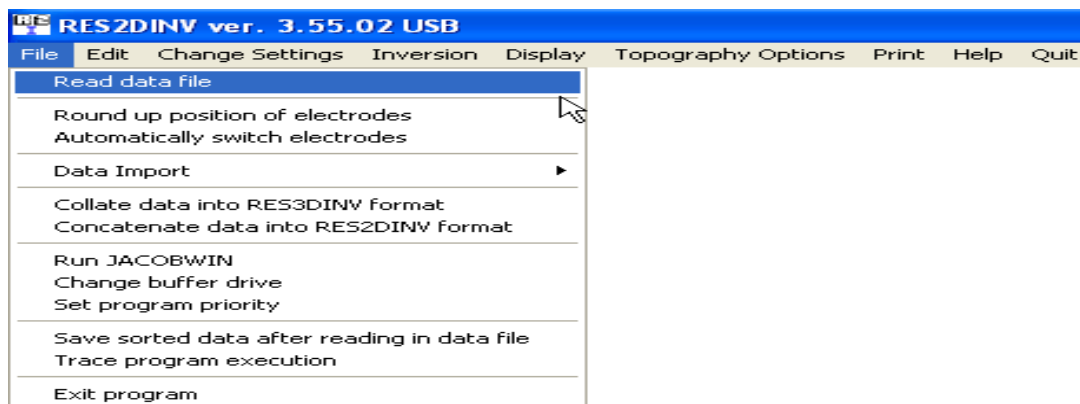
RES2DINV ver. 3.55.02 USB

File Edit Change Settings Inversion Display Topography Options Print Help Quit

Read data file

Round up position of electrodes
Automatically switch electrodes

Data Import

Collate data into RES3DINV format
Concatenate data into RES2DINV format

Run JACOBWIN
Change buffer drive
Set program priority

Save sorted data after reading in data file
Trace program execution

Exit program